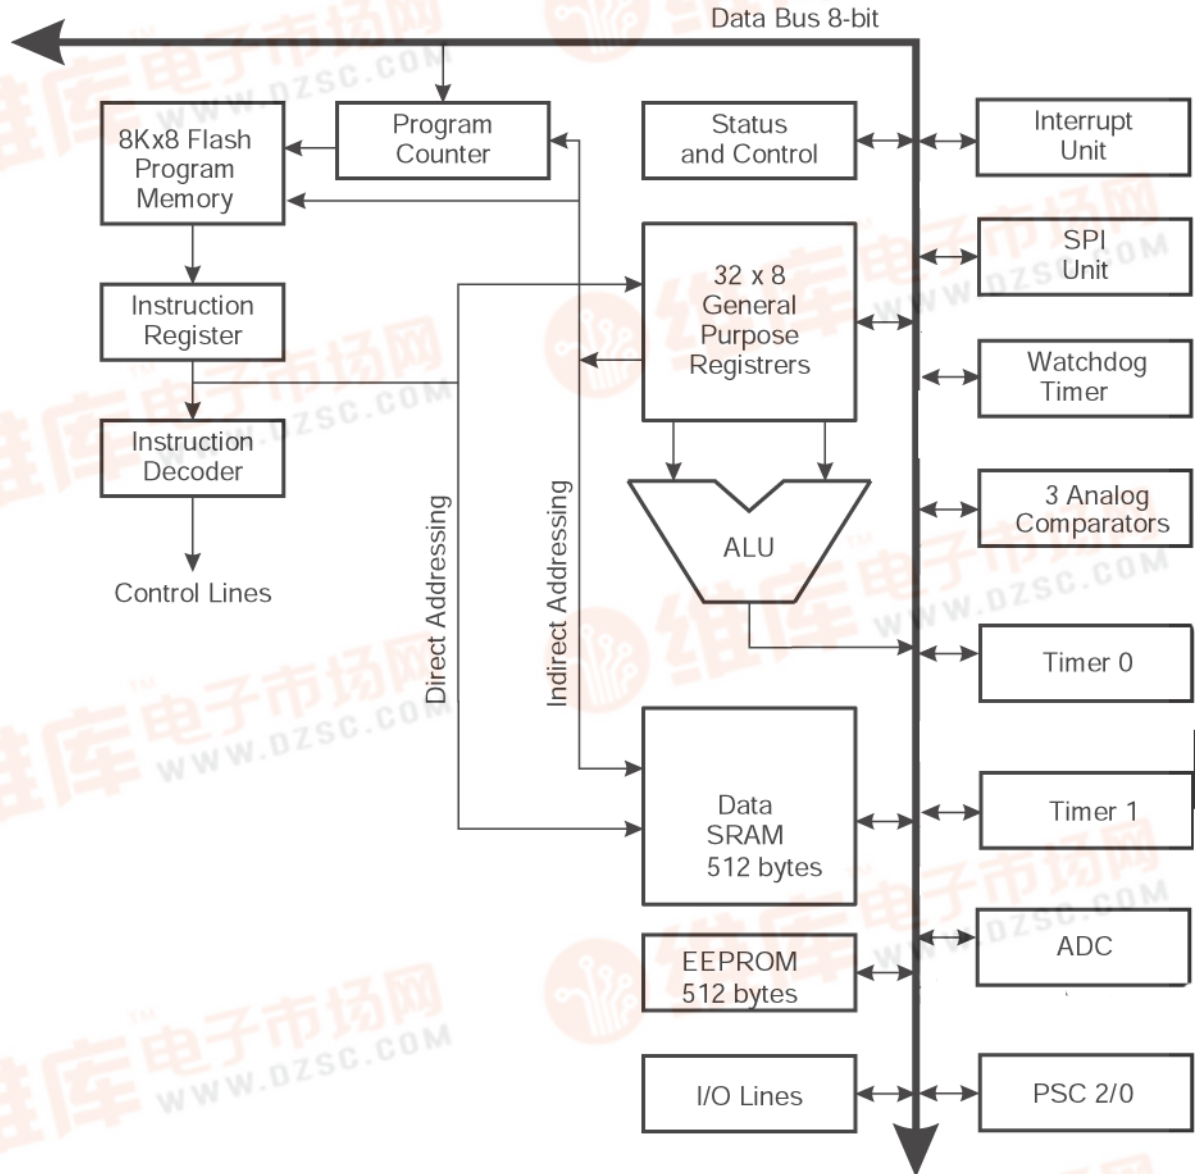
Data Bus 8-bit

8Kx8 Flash Program Memory

Program Counter

Status and Control

Interrupt Unit

SPI Unit

32 x 8 General Purpose Registrers

Watchdog Timer

Instruction Register

Instruction Decoder

Control Lines

Direct Addressing

Indirect Addressing

ALU

3 Analog Comparators

Timer 0

Data SRAM 512 bytes

Timer 1

ADC

EEPROM 512 bytes

I/O Lines

PSC 2/0

维库电子市场网 WWW.DZSC.COM